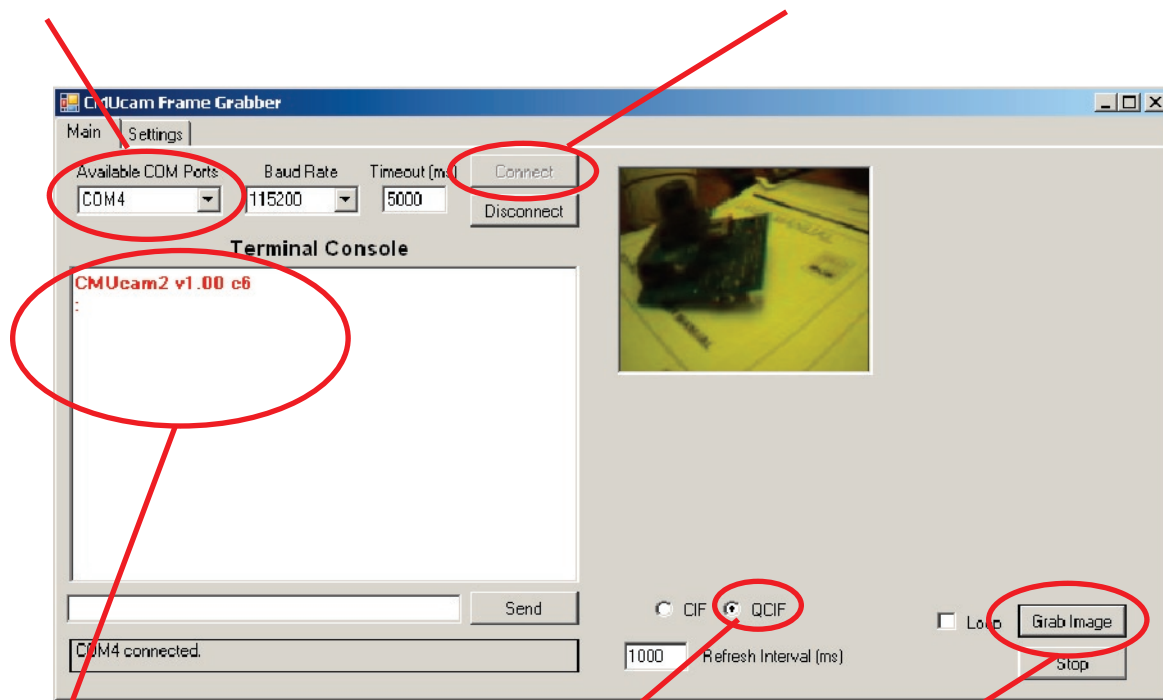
CMUcam Frame Grabber

Main | Settings

Available COM Ports
COM4

Baud Rate
115200

Timeout (ms)
5000

Connect
Disconnect

Terminal Console

CMUcam2 v1.00 c6
:

Send

COM4 connected.

CIF
QCIF

1000
Refresh Interval (ms)

Loop
Grab Image
Stop